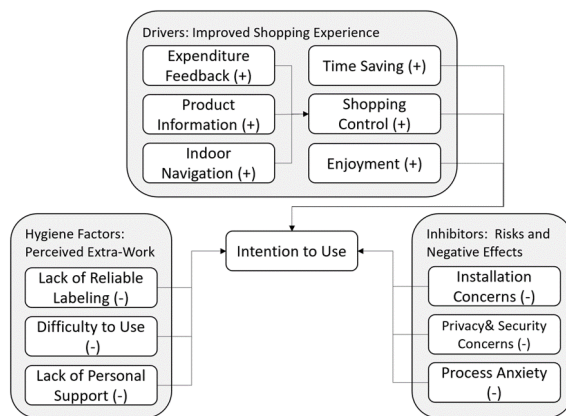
Drivers: Improved Shopping Experience

Expenditure Feedback (+)

Product Information (+)

Indoor Navigation (+)

Time Saving (+)

Shopping Control (+)

Enjoyment (+)

Hygiene Factors: Perceived Extra-Work

Lack of Reliable Labeling (-)

Difficulty to Use (-)

Lack of Personal Support (-)

Intention to Use

Inhibitors: Risks and Negative Effects

Installation Concerns (-)

Privacy& Security Concerns (-)

Process Anxiety (-)